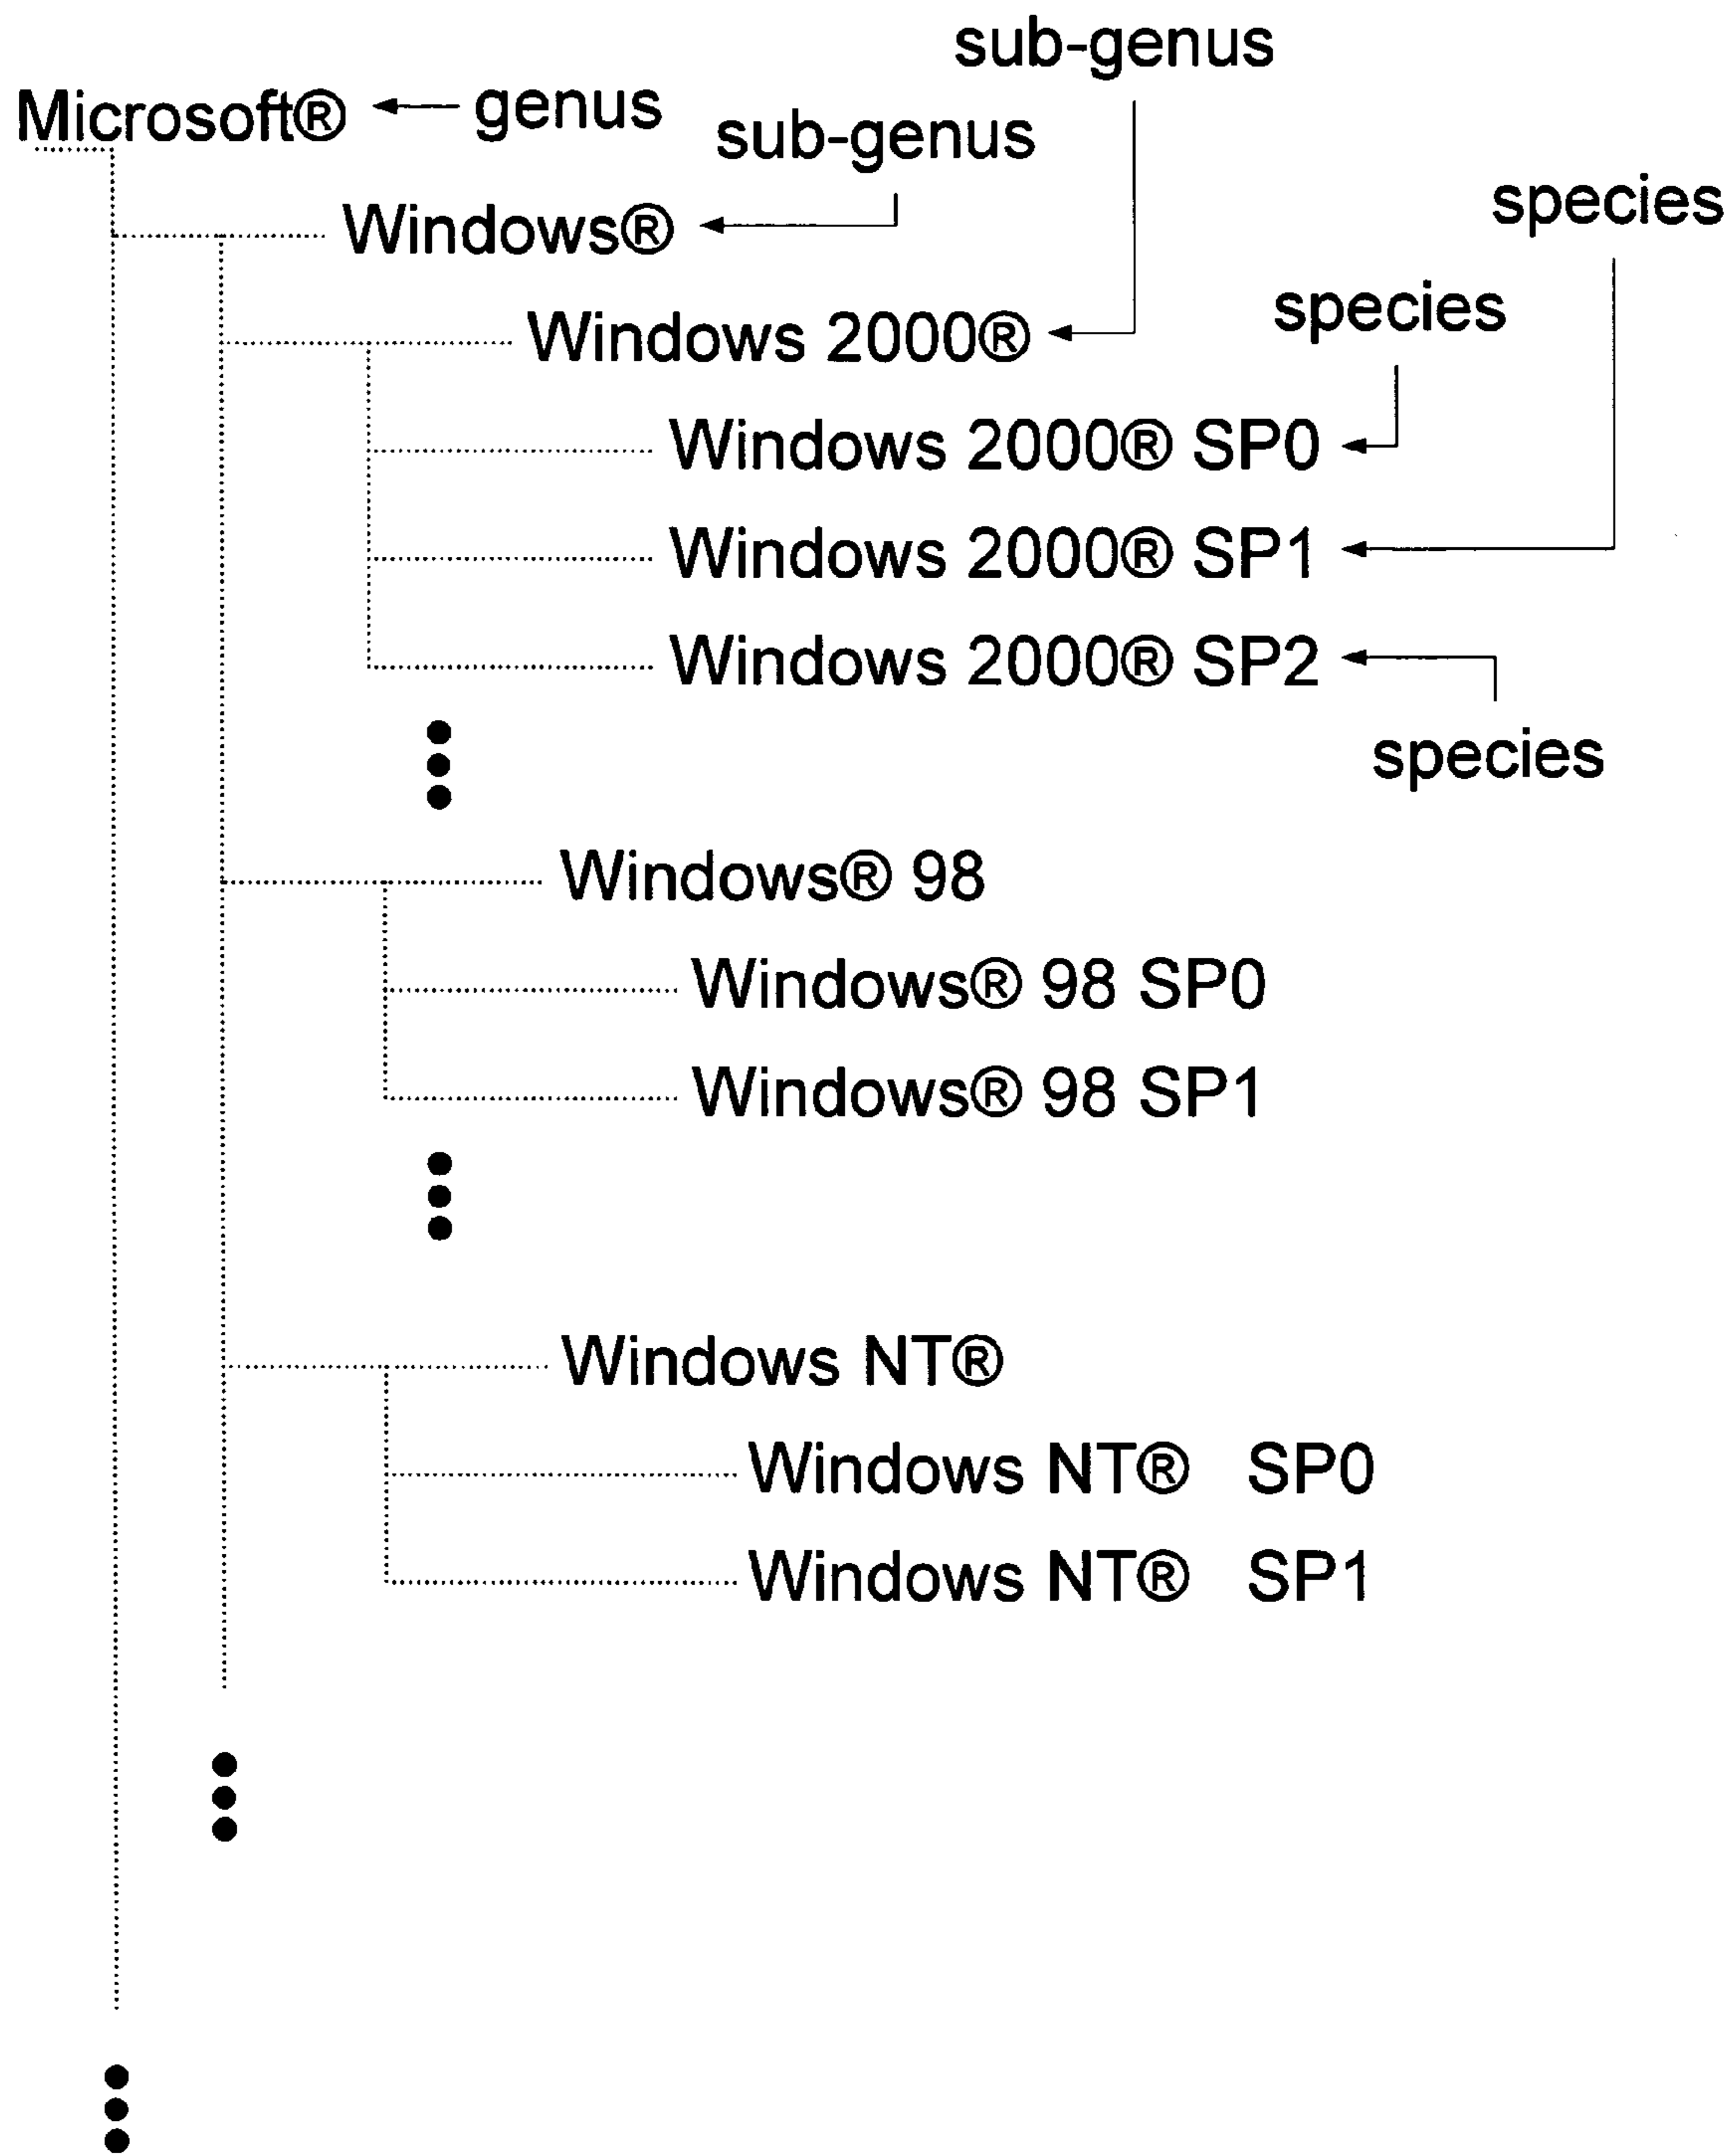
sub-genus

Microsoft® genus

sub-genus

Windows®

species

Windows 2000®

species

Windows 2000® SP0

Windows 2000® SP1

Windows 2000® SP2

species

Windows® 98

Windows® 98 SP0

Windows® 98 SP1

Windows NT®

Windows NT® SP0

Windows NT® SP1